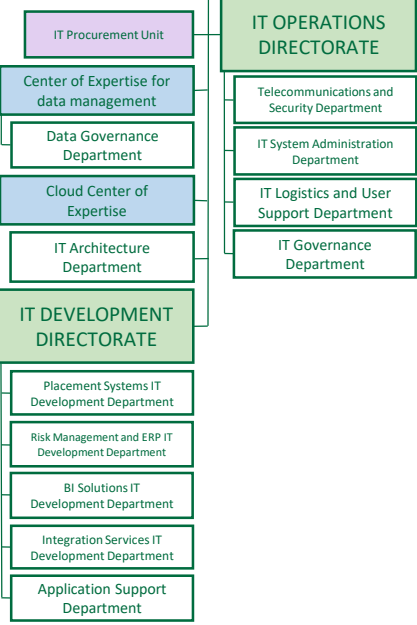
IT Procurement Unit

IT OPERATIONS DIRECTORATE

Telecommunications and Security Department

IT System Administration Department

IT Logistics and User Support Department

IT Governance Department

Center of Expertise for data management

Data Governance Department

Cloud Center of Expertise

IT Architecture Department

IT DEVELOPMENT DIRECTORATE

Placement Systems IT Development Department

Risk Management and ERP IT Development Department

BI Solutions IT Development Department

Integration Services IT Development Department

Application Support Department